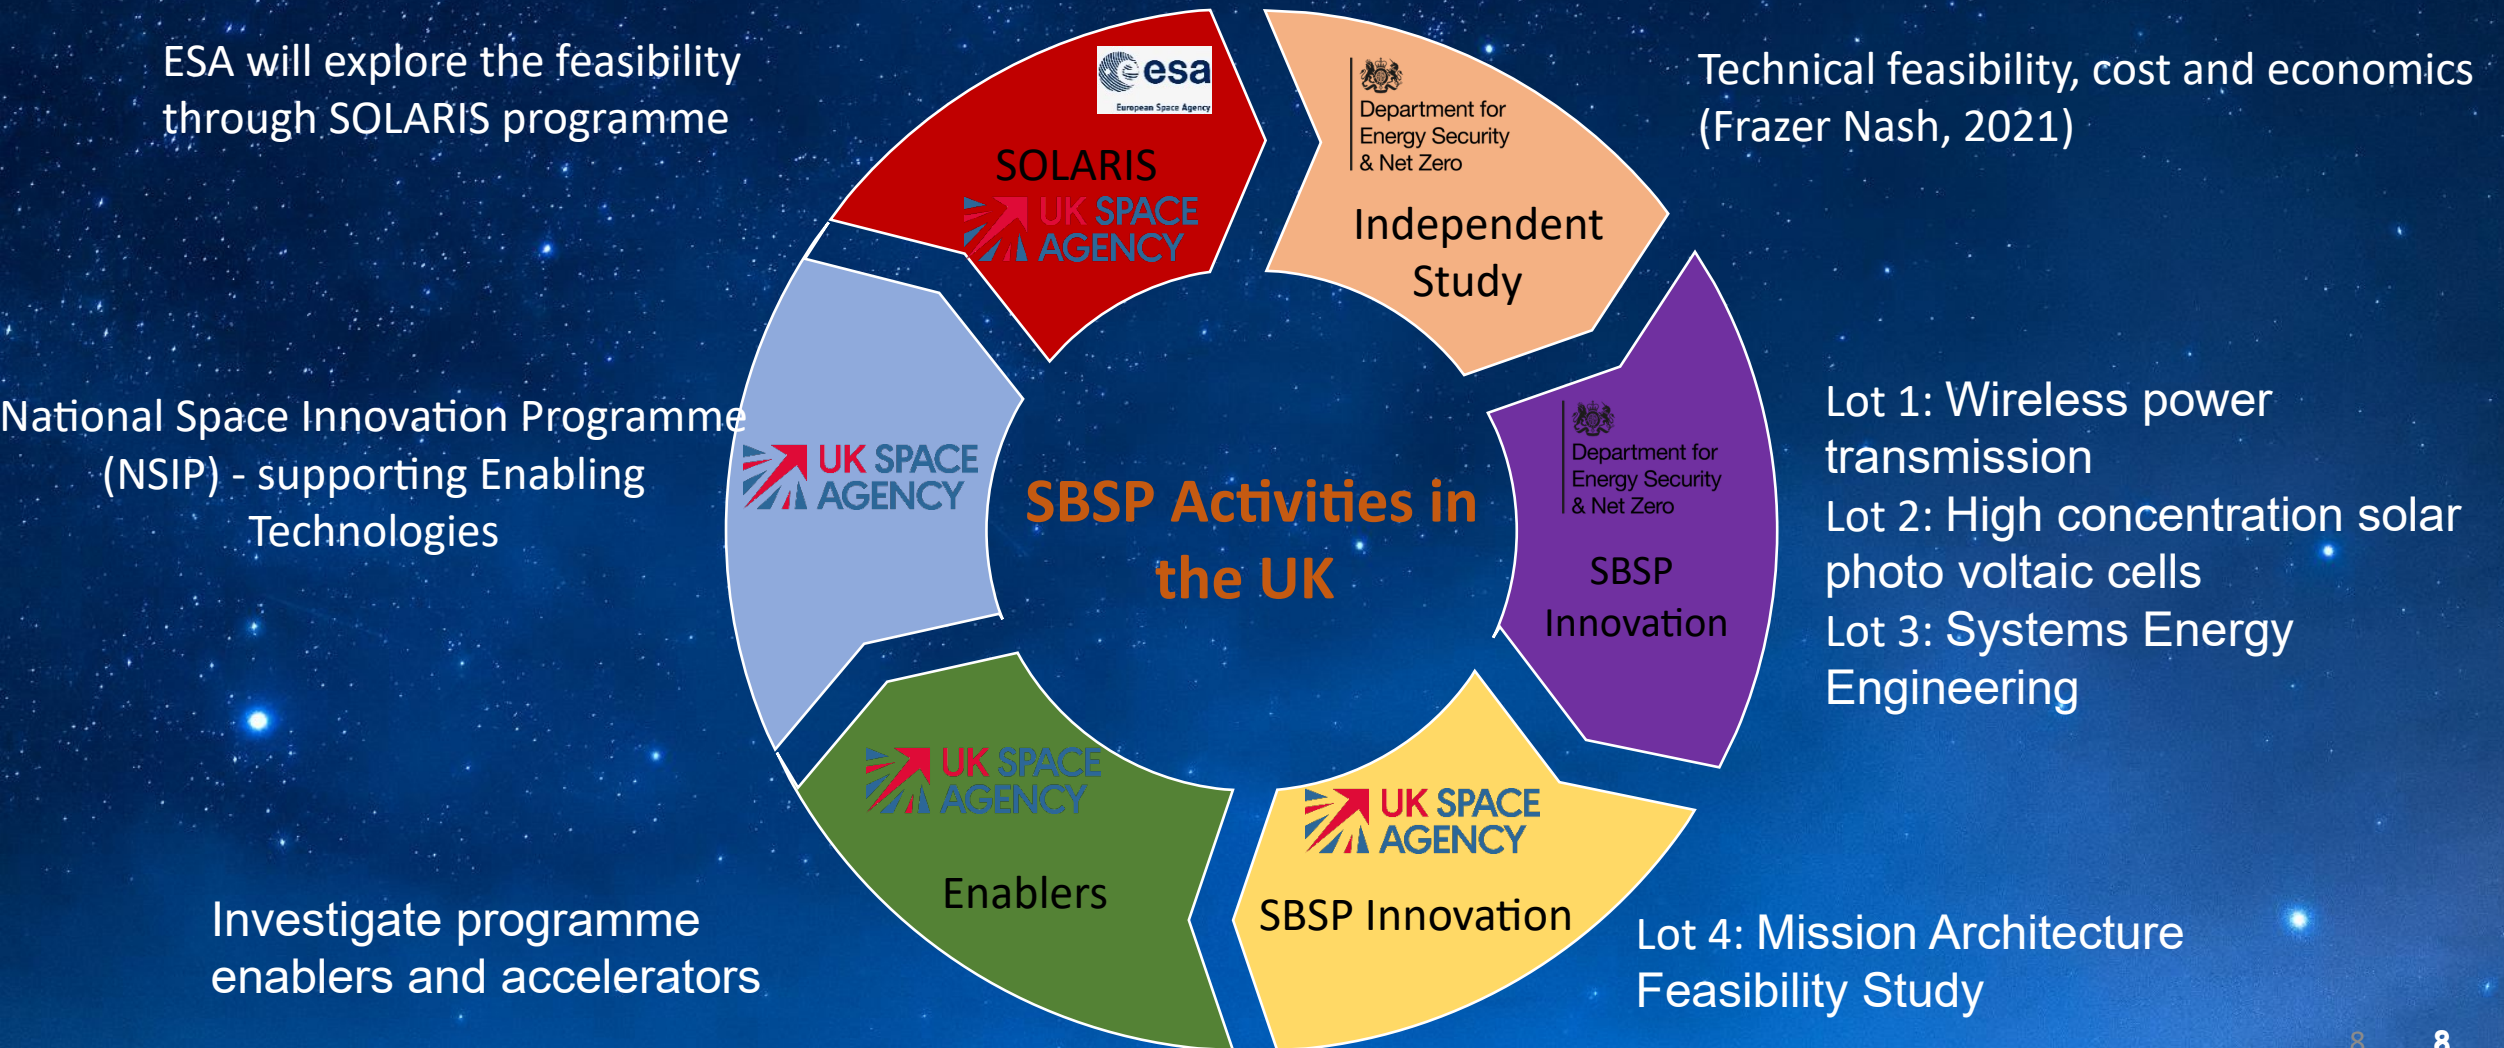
ESA will explore the feasibility through SOLARIS programme

esa
European Space Agency

SOLARIS
UK SPACE AGENCY

Department for Energy Security & Net Zero
Independent Study

Technical feasibility, cost and economics (Frazer Nash, 2021)

National Space Innovation Programme (NSIP) - supporting Enabling Technologies

UK SPACE AGENCY

SBSP Activities in the UK

Department for Energy Security & Net Zero
SBSP Innovation

Lot 1: Wireless power transmission
Lot 2: High concentration solar photo voltaic cells
Lot 3: Systems Energy Engineering

UK SPACE AGENCY
Enablers

UK SPACE AGENCY
SBSP Innovation

Investigate programme enablers and accelerators

Lot 4: Mission Architecture Feasibility Study

8